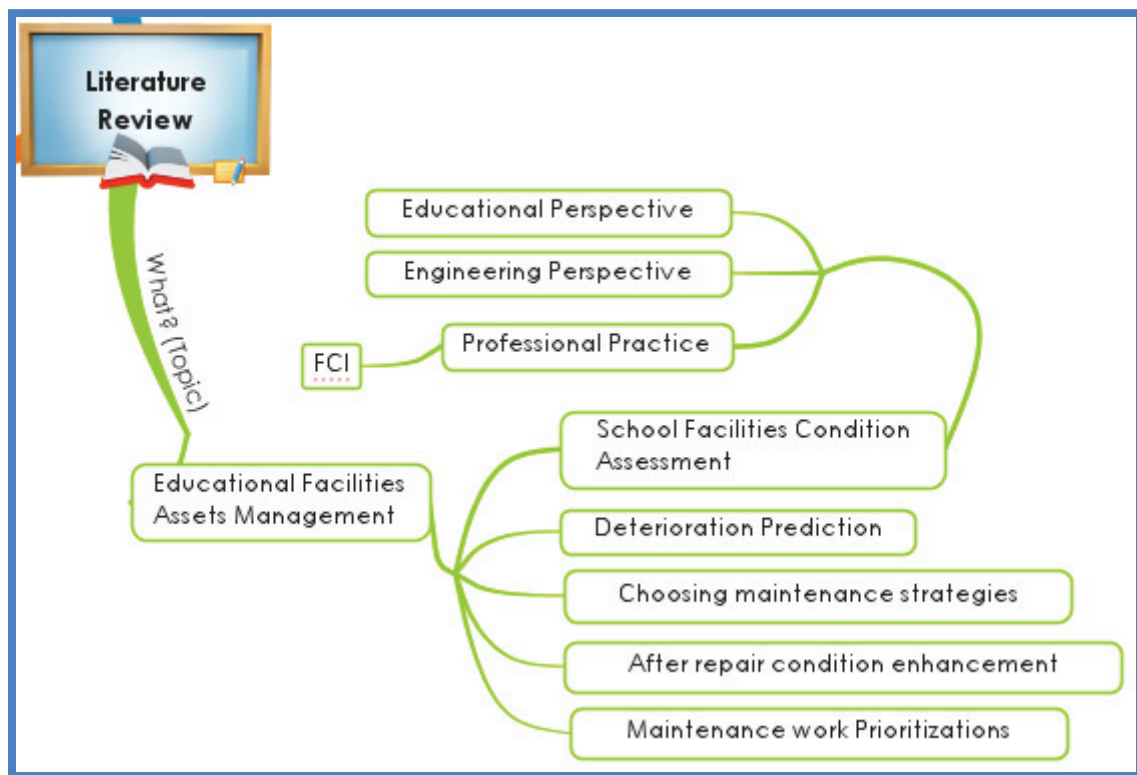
Literature Review

What? (Topic)

Educational Perspective

Engineering Perspective

FCI

Professional Practice

Educational Facilities Assets Management

School Facilities Condition Assessment

Deterioration Prediction

Choosing maintenance strategies

After repair condition enhancement

Maintenance work Prioritizations